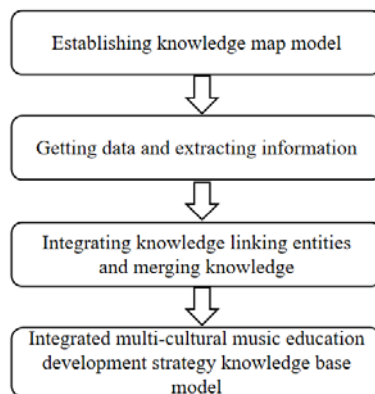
Establishing knowledge map model

Getting data and extracting information

Integrating knowledge linking entities and merging knowledge

Integrated multi-cultural music education development strategy knowledge base model